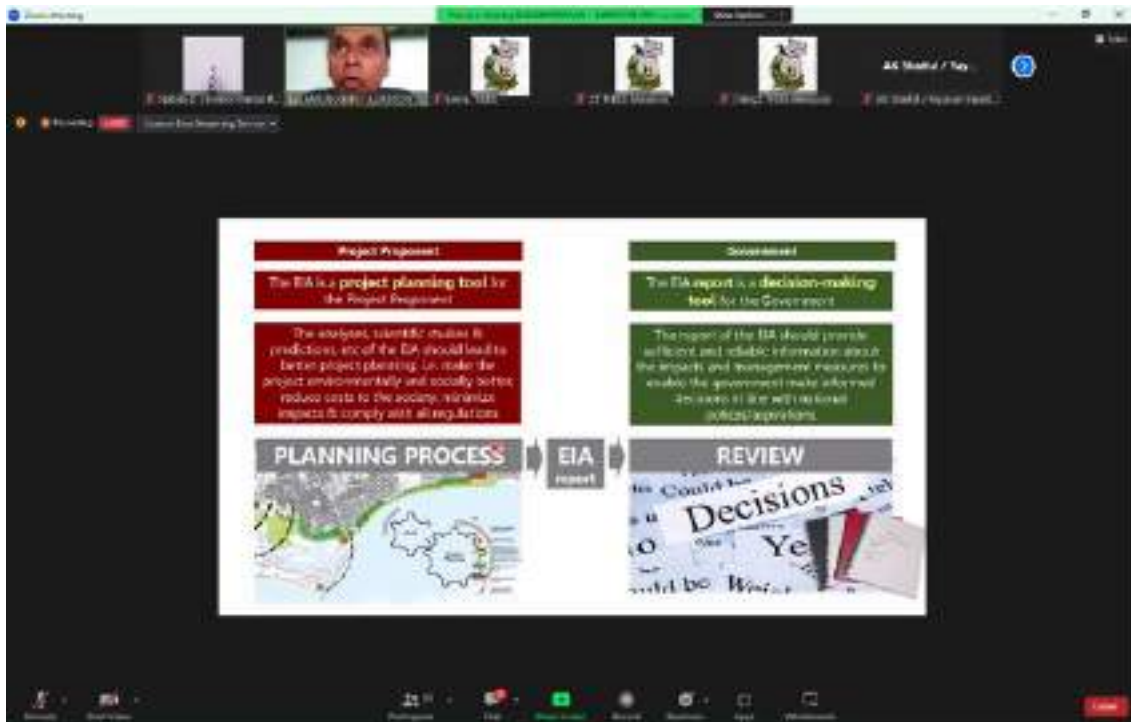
Zoom Meeting

View Options

AK Shahid / Tay...

Recording

Project Proponent

The EIA is a project planning tool for the Project Proponent

The analyses, scientific studies & predictions, etc of the EIA should lead to better project planning, i.e. make the project environmentally and socially better, reduce costs to the society, minimize impacts & comply with all regulations

Government

The EIA report is a decision-making tool for the Government

The report of the EIA should provide sufficient and reliable information about the impacts and management measures to enable the government make informed decisions in line with national political aspirations.

PLANNING PROCESS

EIA report

REVIEW

Could be

Decisions

Ye

uld be

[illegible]